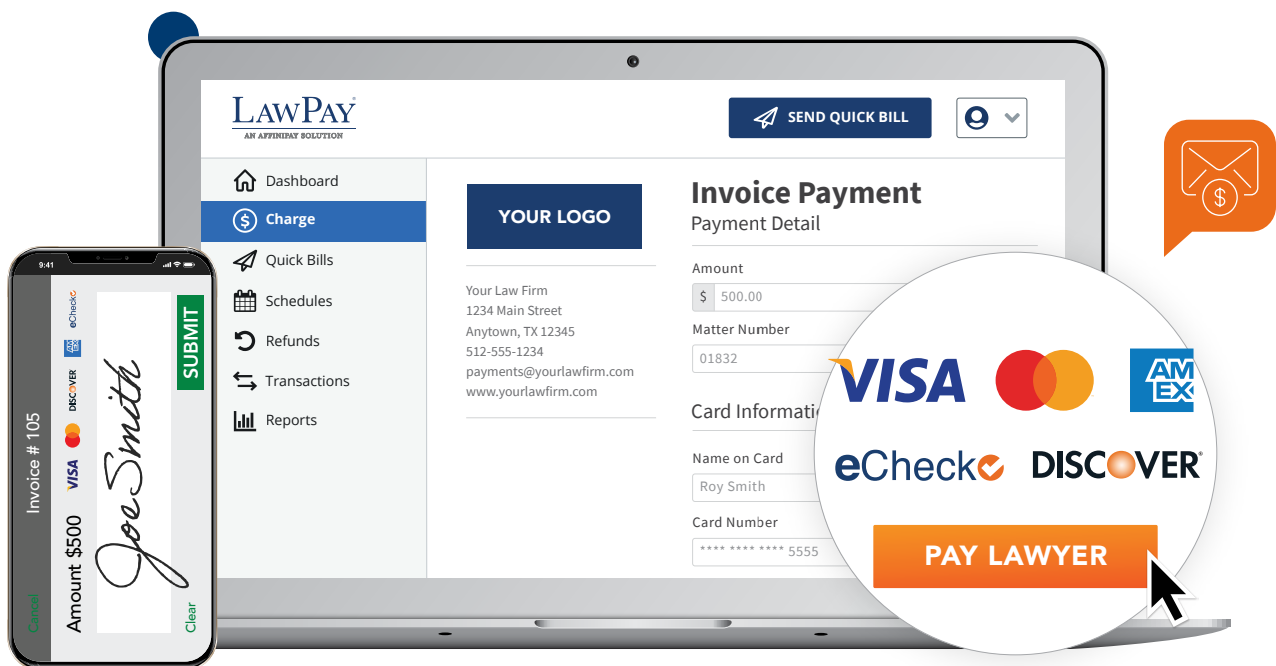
LAWPAY
AN AFFINIPAY SOLUTION

SEND QUICK BILL

Dashboard
Charge
Quick Bills
Schedules
Refunds
Transactions
Reports

YOUR LOGO

Your Law Firm
1234 Main Street
Anytown, TX 12345
512-555-1234
payments@yourlawfirm.com
www.yourlawfirm.com

Invoice Payment
Payment Detail

Amount
$ 500.00

Matter Number
01832

Card Informatio

Name on Card
Roy Smith

Card Number
**** **** **** 5555

VISA
AM EX
eCheck
DISCOVER

PAY LAWYER

9:41
Invoice # 105
Amount $500
Joe Smith
SUBMIT
Cancel
Clear
eCheck
AM EX
DISCOVER
VISA